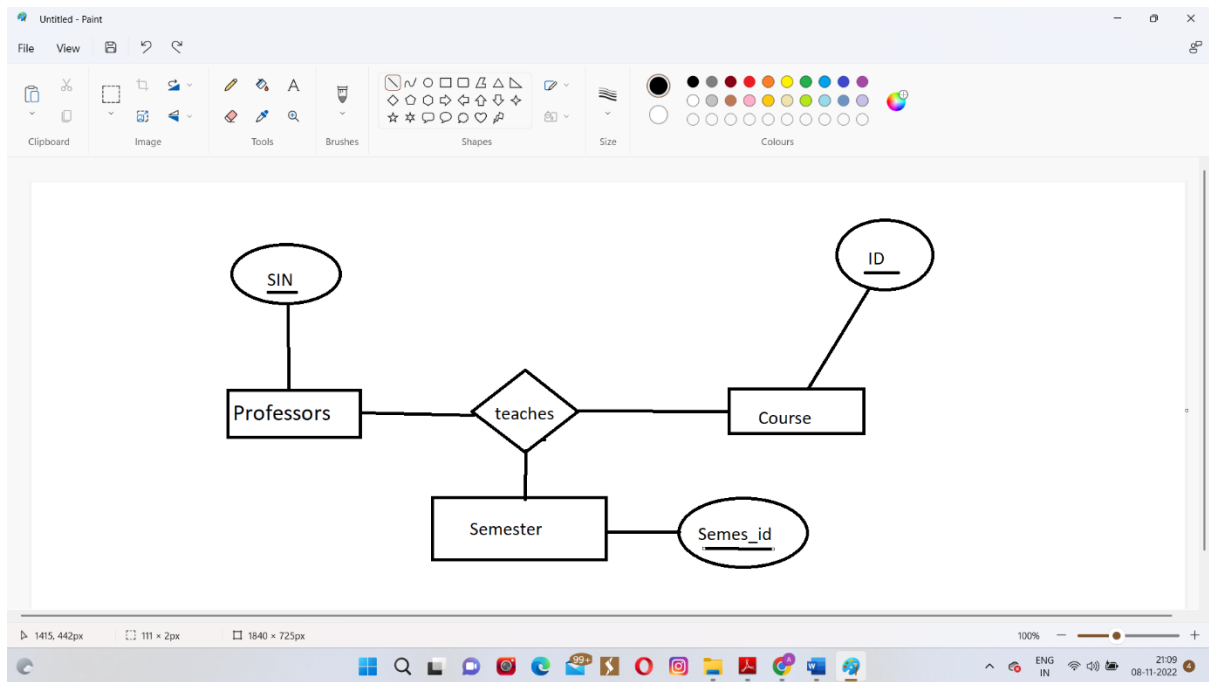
Untitled - Paint

File View

Clipboard Image Tools Brushes Shapes Size Colours

SIN

ID

Professors

teaches

Course

Semester

Semes_id

1415, 442px 111 × 2px 1840 × 725px 100%

99+

ENG IN

21:09 08-11-2022

4